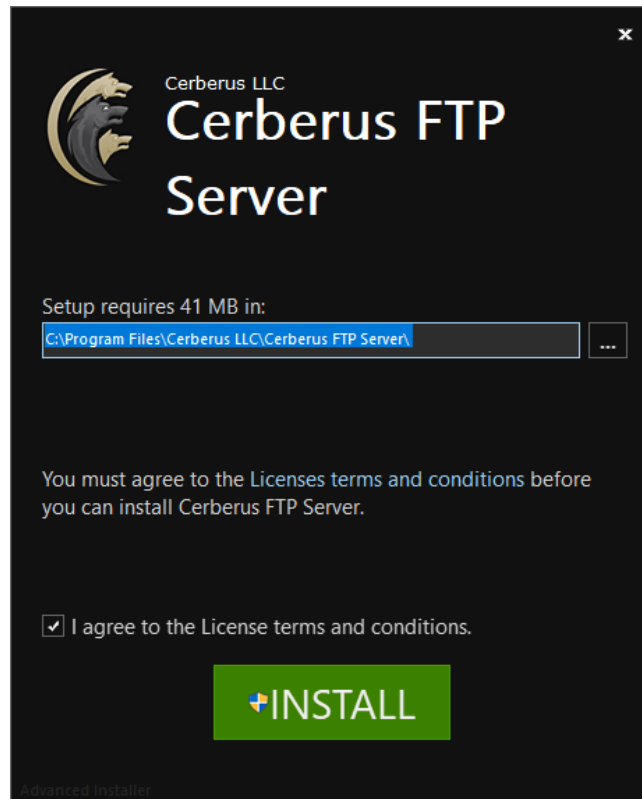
×

Cerberus LLC
Cerberus FTP Server

Setup requires 41 MB in:
C:\Program Files\Cerberus LLC\Cerberus FTP Server\
...

You must agree to the Licenses terms and conditions before you can install Cerberus FTP Server.

I agree to the License terms and conditions.

INSTALL

Advanced Installer